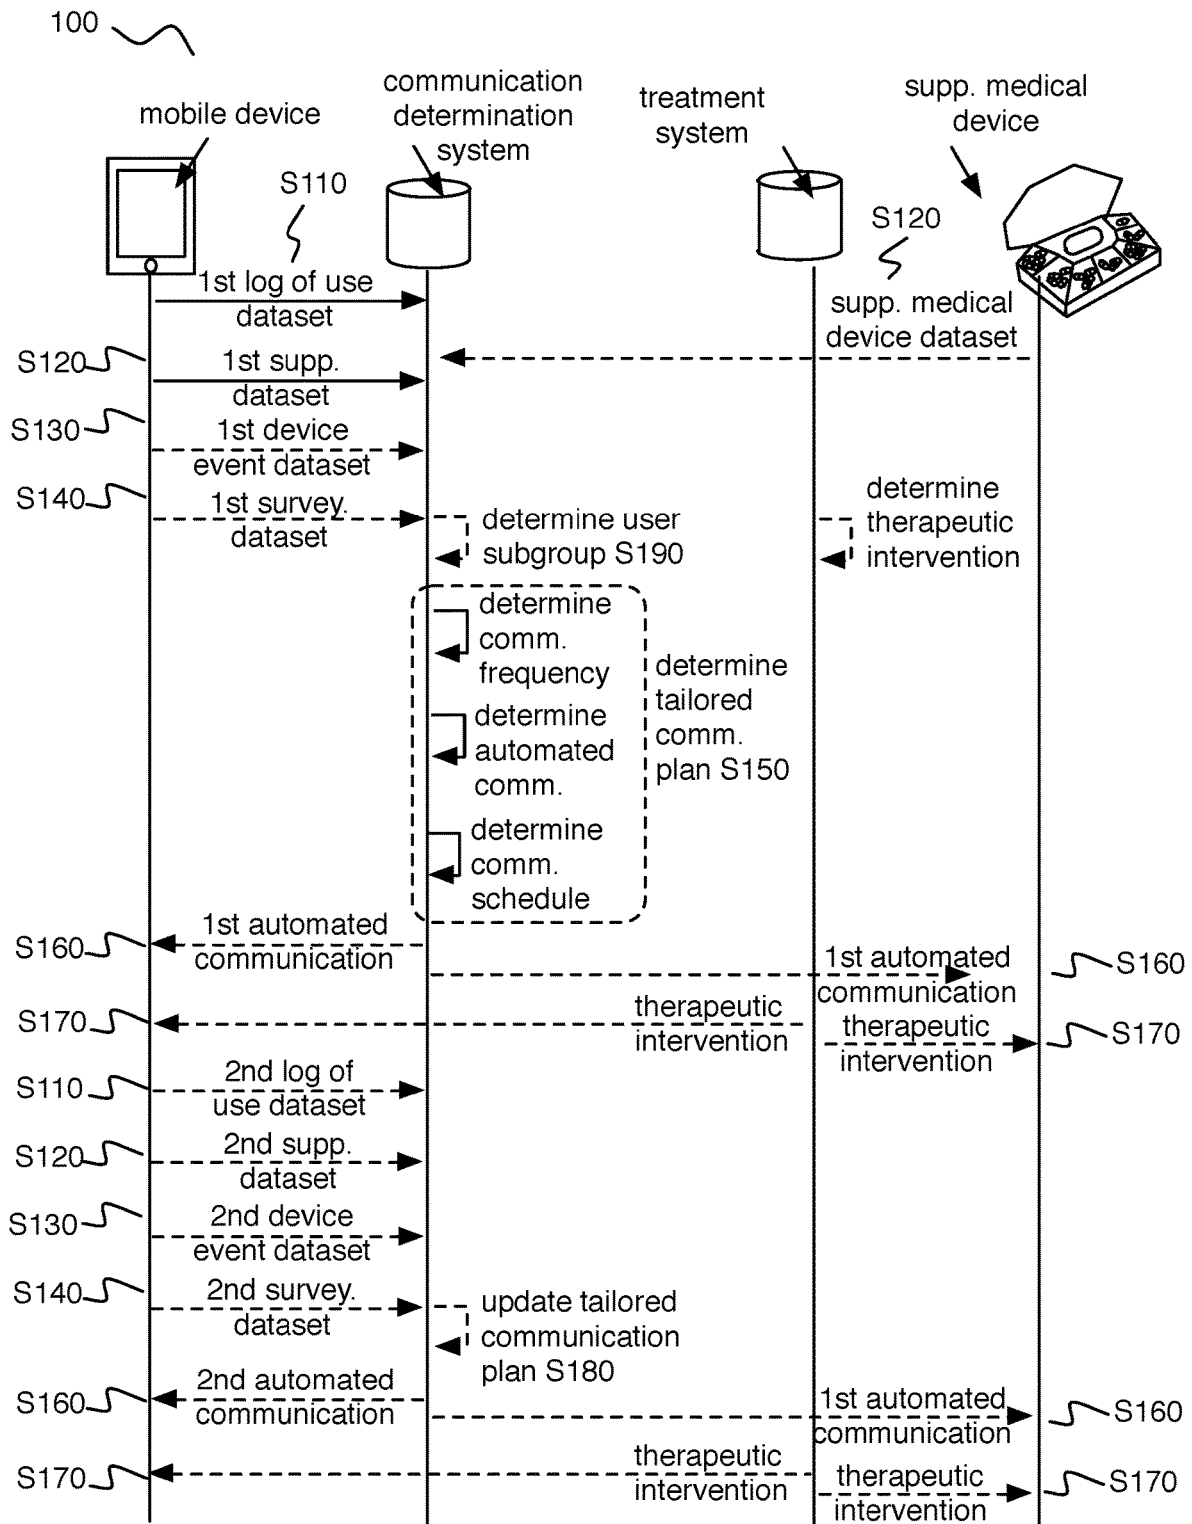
100

mobile device

communication determination system

treatment system

supp. medical device

S110

S120

1st log of use dataset

supp. medical device dataset

S120 1st supp. dataset

S130 1st device event dataset

S140 1st survey. dataset

determine user subgroup S190

determine therapeutic intervention

determine comm. frequency

determine automated comm.

determine comm. schedule

determine tailored comm. plan S150

S160 1st automated communication

1st automated communication S160

S170 therapeutic intervention

therapeutic intervention S170

S110 2nd log of use dataset

S120 2nd supp. dataset

S130 2nd device event dataset

S140 2nd survey. dataset

update tailored communication plan S180

S160 2nd automated communication

1st automated communication S160

S170 therapeutic intervention

therapeutic intervention S170